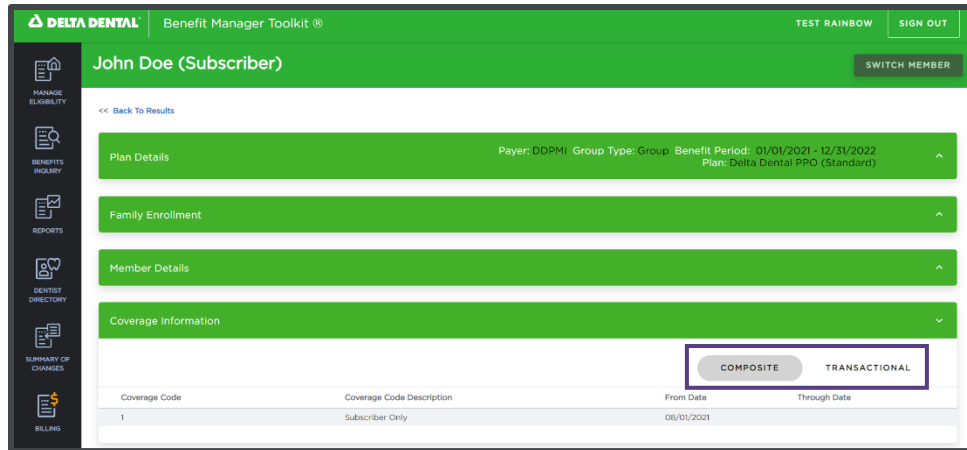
DELTA DENTAL | Benefit Manager Toolkit ®

TEST RAINBOW

SIGN OUT

MANAGE ELIGIBILITY

BENEFITS INQUIRY

REPORTS

DENTIST DIRECTORY

SUMMARY OF CHANGES

BILLING

John Doe (Subscriber)

SWITCH MEMBER

<< Back To Results

Plan Details

Payer: DDPMI Group Type: Group Benefit Period: 01/01/2021 - 12/31/2022
Plan: Delta Dental PPO (Standard)

Family Enrollment

Member Details

Coverage Information

COMPOSITE

TRANSACTIONAL

| Coverage Code | Coverage Code Description | From Date | Through Date |
|---|---|---|---|
| 1 | Subscriber Only | 08/01/2021 | |